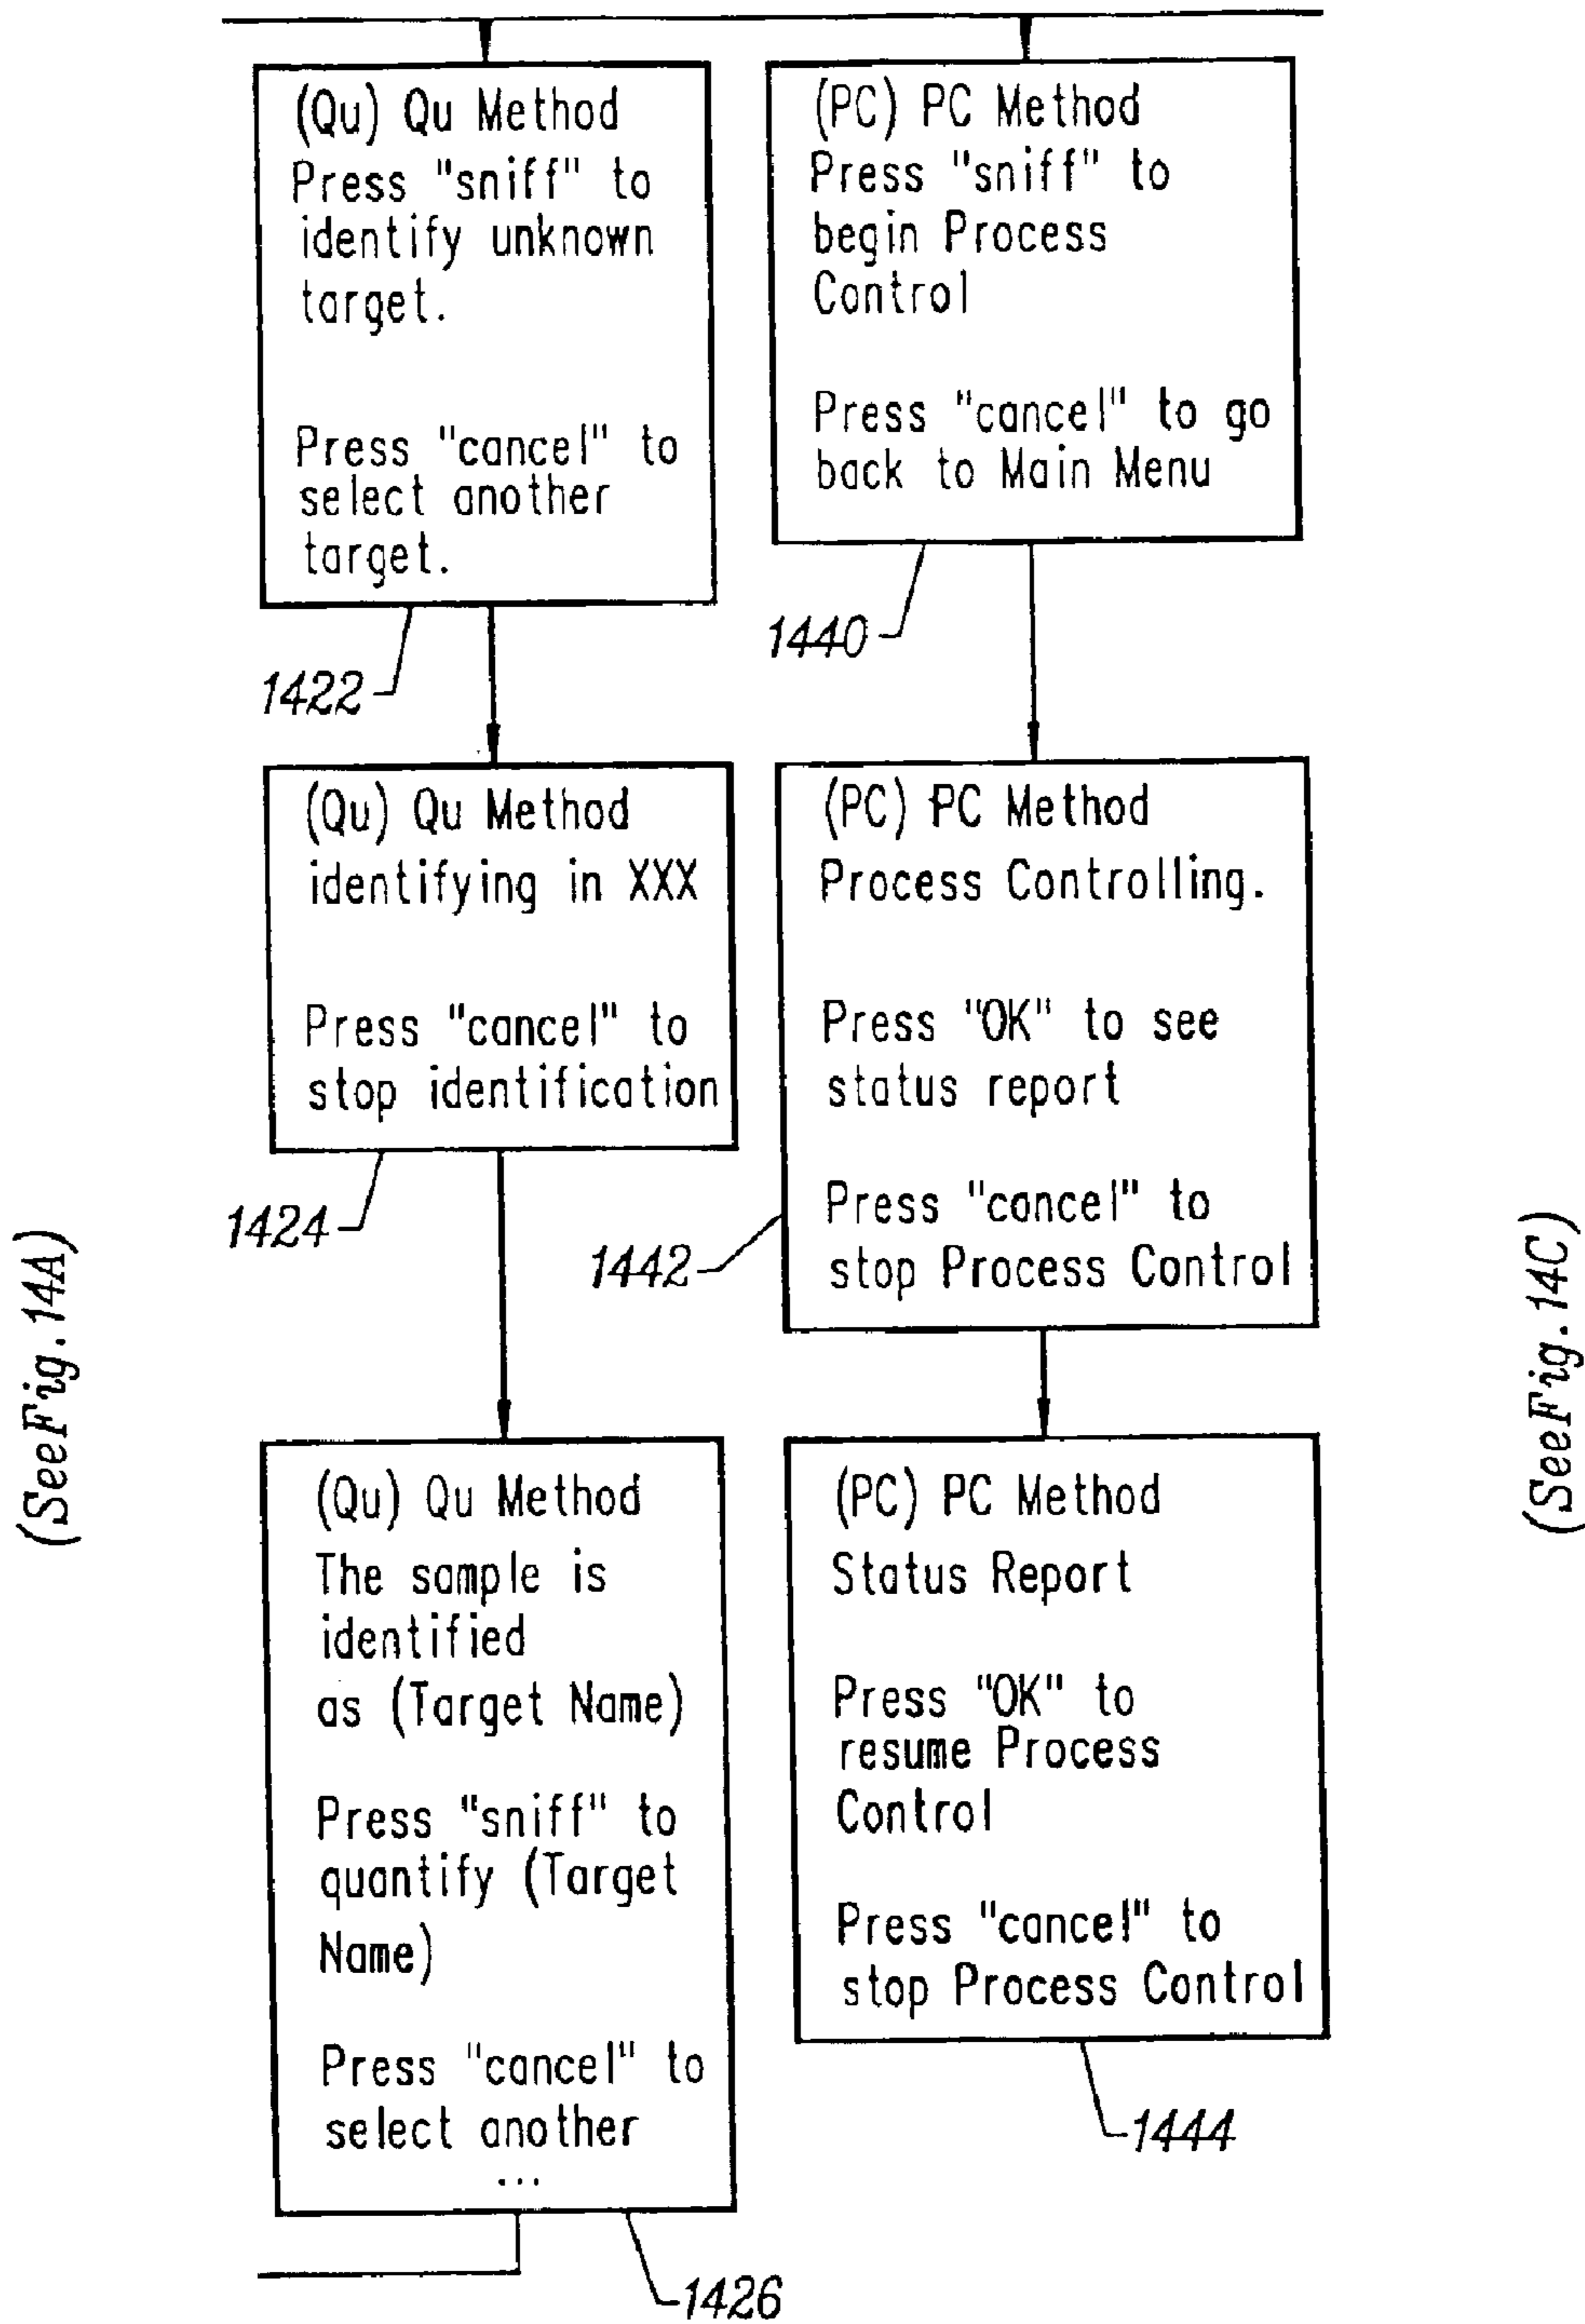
(See Fig. 14A)

(Qu) Qu Method
Press "sniff" to identify unknown target.

Press "cancel" to select another target.

1422

(Qu) Qu Method
identifying in XXX

Press "cancel" to stop identification

1424

(Qu) Qu Method
The sample is identified as (Target Name)

Press "sniff" to quantify (Target Name)

Press "cancel" to select another
...

1426

(PC) PC Method
Press "sniff" to begin Process Control

Press "cancel" to go back to Main Menu

1440

(PC) PC Method
Process Controlling.

Press "OK" to see status report

Press "cancel" to stop Process Control

1442

(PC) PC Method
Status Report

Press "OK" to resume Process Control

Press "cancel" to stop Process Control

1444

(See Fig. 14C)